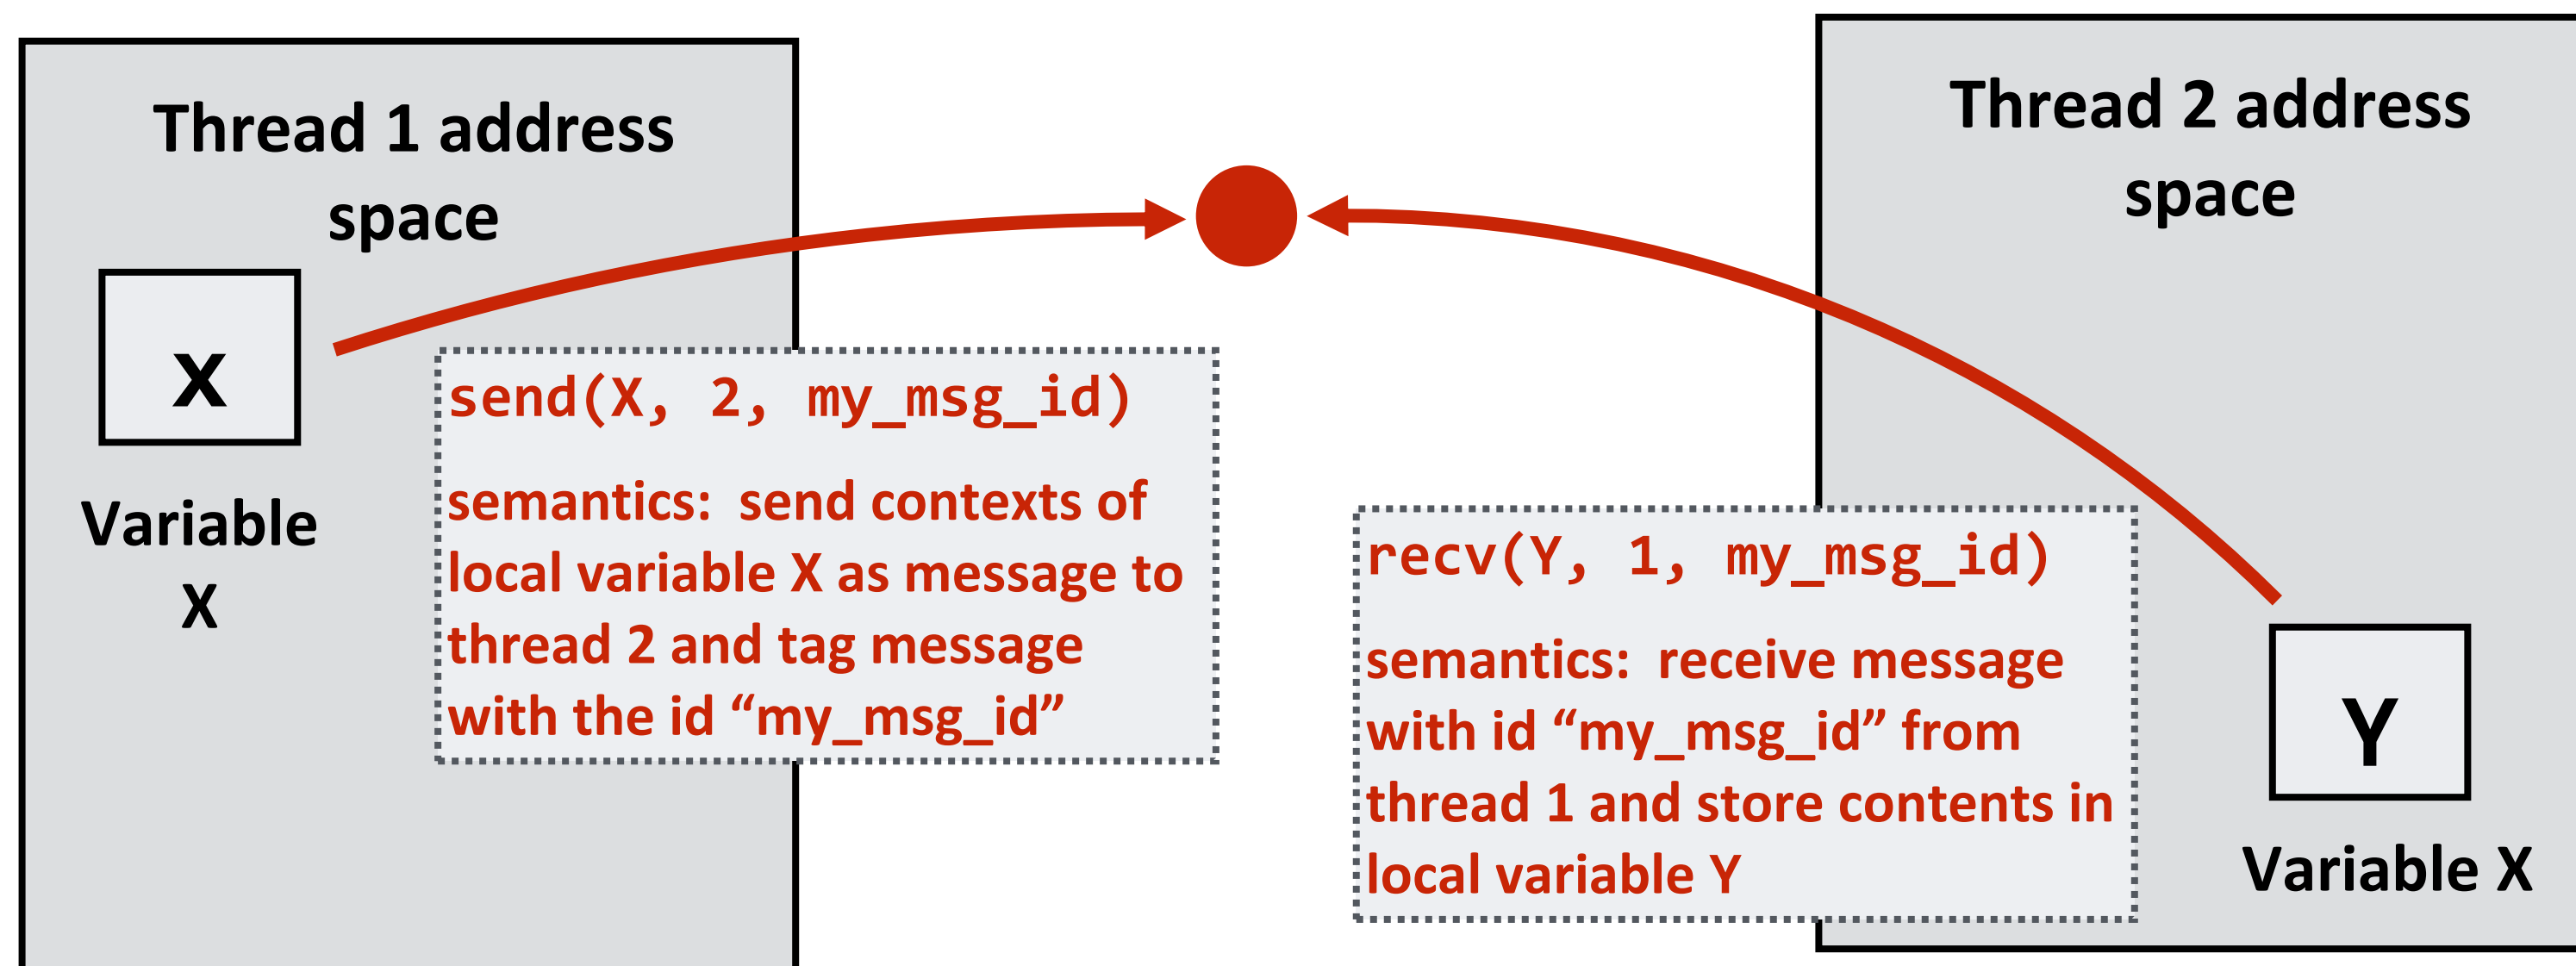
Thread 1 address space

X

Variable X

send(X, 2, my_msg_id)

semantics: send contexts of local variable X as message to thread 2 and tag message with the id "my_msg_id"

Thread 2 address space

recv(Y, 1, my_msg_id)

semantics: receive message with id "my_msg_id" from thread 1 and store contents in local variable Y

Y

Variable X